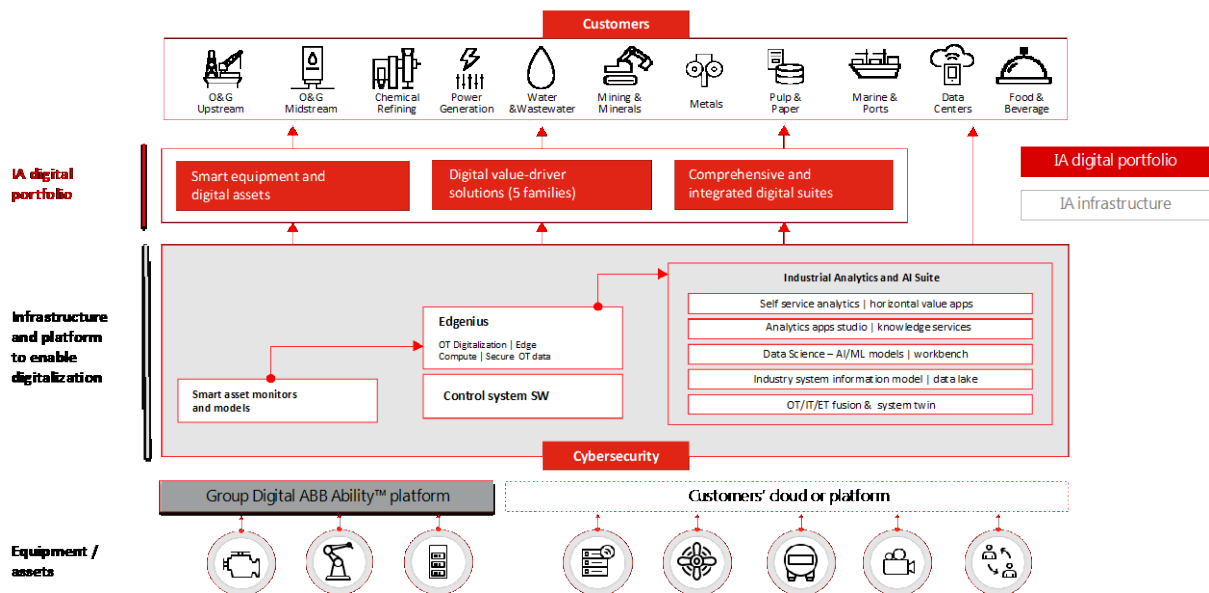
Customers

O&G Upstream
O&G Midstream
Chemical Refining
Power Generation
Water &Wastewater
Mining & Minerals
Metals
Pulp & Paper
Marine & Ports
Data Centers
Food & Beverage

IA digital portfolio

Smart equipment and digital assets
Digital value-driver solutions (5 families)
Comprehensive and integrated digital suites

IA digital portfolio
IA infrastructure

Infrastructure and platform to enable digitalization

Industrial Analytics and AI Suite
Self service analytics | horizontal value apps
Analytics apps studio | knowledge services
Data Science – AI/ML models | workbench
Industry system information model | data lake
OT/IT/ET fusion & system twin

Edgenius
OT Digitalization | Edge Compute | Secure OT data

Control system SW

Smart asset monitors and models

Cybersecurity

Group Digital ABB Ability™ platform
Customers' cloud or platform

Equipment / assets